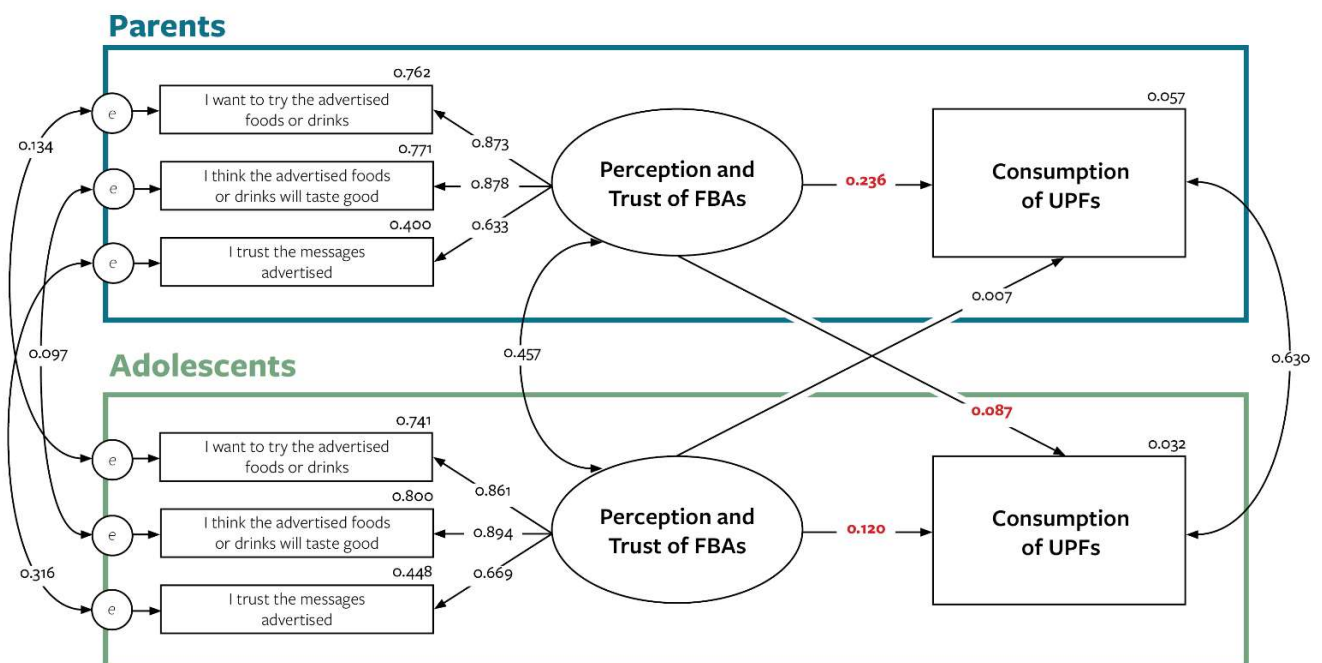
Parents

0.134

e

0.762

I want to try the advertised foods or drinks

0.873

e

0.771

I think the advertised foods or drinks will taste good

0.878

e

0.400

I trust the messages advertised

0.633

Perception and Trust of FBAs

0.236

0.057

Consumption of UPFs

0.007

0.097

0.457

0.630

Adolescents

0.087

e

0.741

I want to try the advertised foods or drinks

0.861

e

0.800

I think the advertised foods or drinks will taste good

0.894

0.316

e

0.448

I trust the messages advertised

0.669

Perception and Trust of FBAs

0.120

0.032

Consumption of UPFs